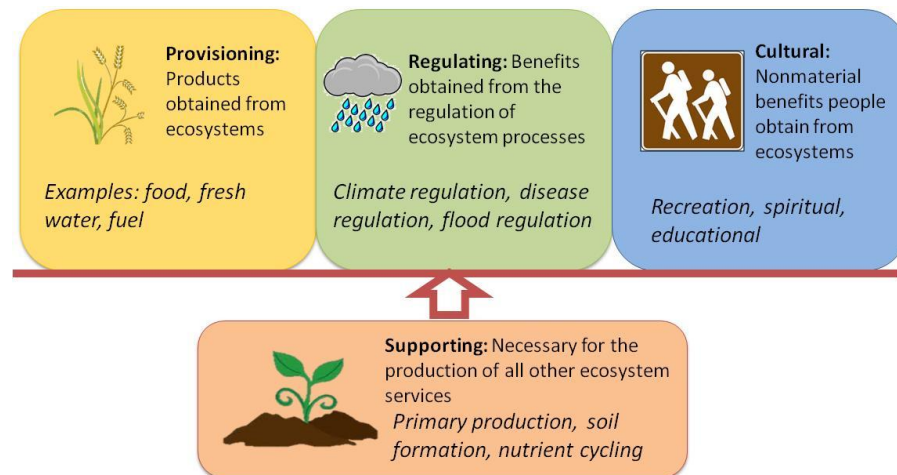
**Provisioning:** Products obtained from ecosystems

*Examples: food, fresh water, fuel*

**Regulating:** Benefits obtained from the regulation of ecosystem processes

*Climate regulation, disease regulation, flood regulation*

**Cultural:** Nonmaterial benefits people obtain from ecosystems

*Recreation, spiritual, educational*

**Supporting:** Necessary for the production of all other ecosystem services

*Primary production, soil formation, nutrient cycling*